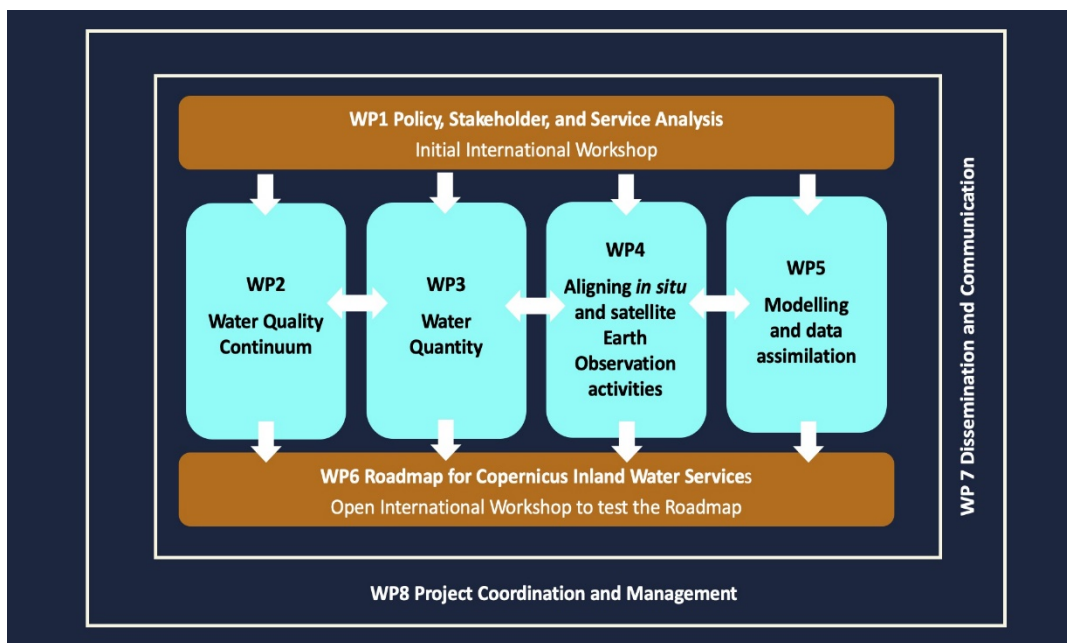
WP1 Policy, Stakeholder, and Service Analysis
Initial International Workshop

WP2
Water Quality Continuum

WP3
Water Quantity

WP4
Aligning *in situ* and satellite Earth Observation activities

WP5
Modelling and data assimilation

WP6 Roadmap for Copernicus Inland Water Services
Open International Workshop to test the Roadmap

WP 7 Dissemination and Communication

WP8 Project Coordination and Management